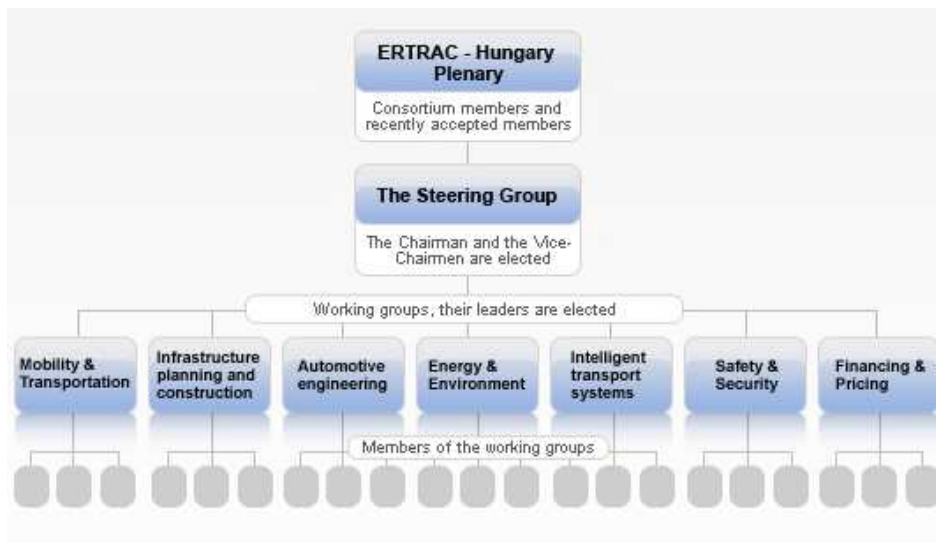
ERTRAC - Hungary Plenary

Consortium members and recently accepted members

The Steering Group

The Chairman and the Vice-Chairmen are elected

Working groups, their leaders are elected

Mobility & Transportation

Infrastructure planning and construction

Automotive engineering

Energy & Environment

Intelligent transport systems

Safety & Security

Financing & Pricing

Members of the working groups